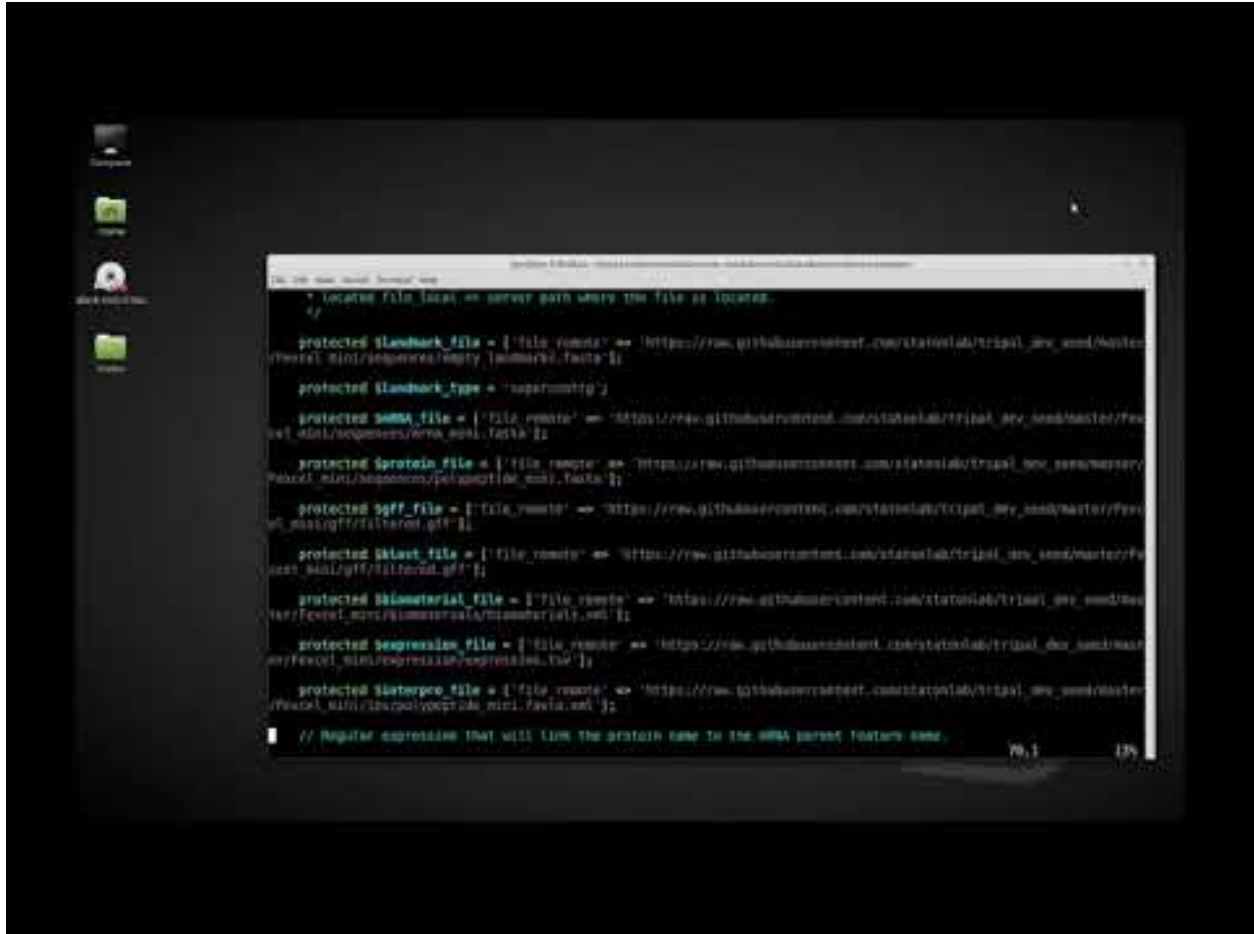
Computer

Home

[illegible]

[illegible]

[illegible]

File Edit View Search Terminal Help

* located file local => server path where the file is located.
*/

protected $landmark_file = ['file_remote' => 'https://raw.githubusercontent.com/statonlab/tripal_dev_seed/master/Fexcel_mini/sequences/empty_landmark.fasta'];

protected $landmark_type = 'supercontig';

protected $mRNA_file = ['file_remote' => 'https://raw.githubusercontent.com/statonlab/tripal_dev_seed/master/Fexcel_mini/sequences/mrna_mini.fasta'];

protected $protein_file = ['file_remote' => 'https://raw.githubusercontent.com/statonlab/tripal_dev_seed/master/Fexcel_mini/sequences/polypeptide_mini.fasta'];

protected $gff_file = ['file_remote' => 'https://raw.githubusercontent.com/statonlab/tripal_dev_seed/master/Fexcel_mini/gff/filtered.gff'];

protected $blast_file = ['file_remote' => 'https://raw.githubusercontent.com/statonlab/tripal_dev_seed/master/Fexcel_mini/gff/filtered.gff'];

protected $biomaterial_file = ['file_remote' => 'https://raw.githubusercontent.com/statonlab/tripal_dev_seed/master/Fexcel_mini/biomaterials/biomaterials.xml'];

protected $expression_file = ['file_remote' => 'https://raw.githubusercontent.com/statonlab/tripal_dev_seed/master/Fexcel_mini/expression/expression.tsv'];

protected $interpro_file = ['file_remote' => 'https://raw.githubusercontent.com/statonlab/tripal_dev_seed/master/Fexcel_mini/ips/polypeptide_mini.fasta.xml'];

// Regular expression that will link the protein name to the mRNA parent feature name.

70,1 13%